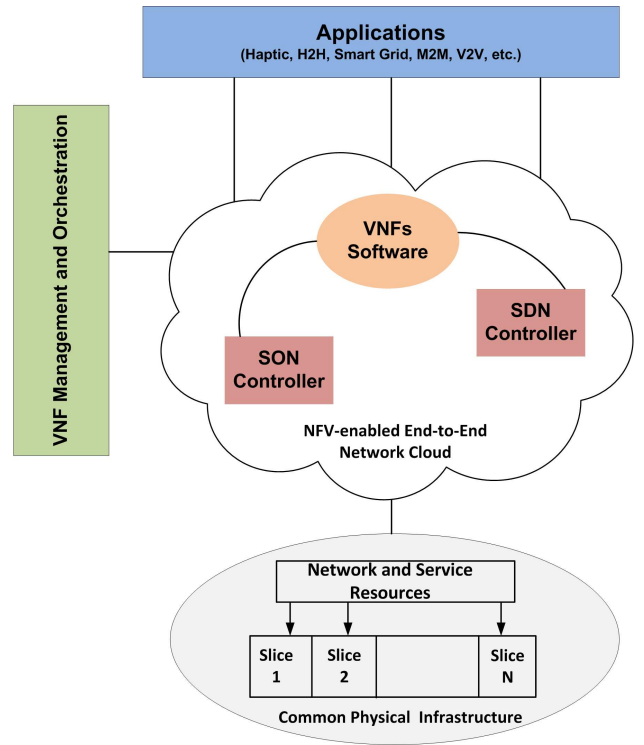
Applications
(Haptic, H2H, Smart Grid, M2M, V2V, etc.)

VNF Management and Orchestration

VNFs Software

SDN Controller

SON Controller

NFV-enabled End-to-End Network Cloud

Network and Service Resources

Slice 1

Slice 2

Slice N

Common Physical Infrastructure